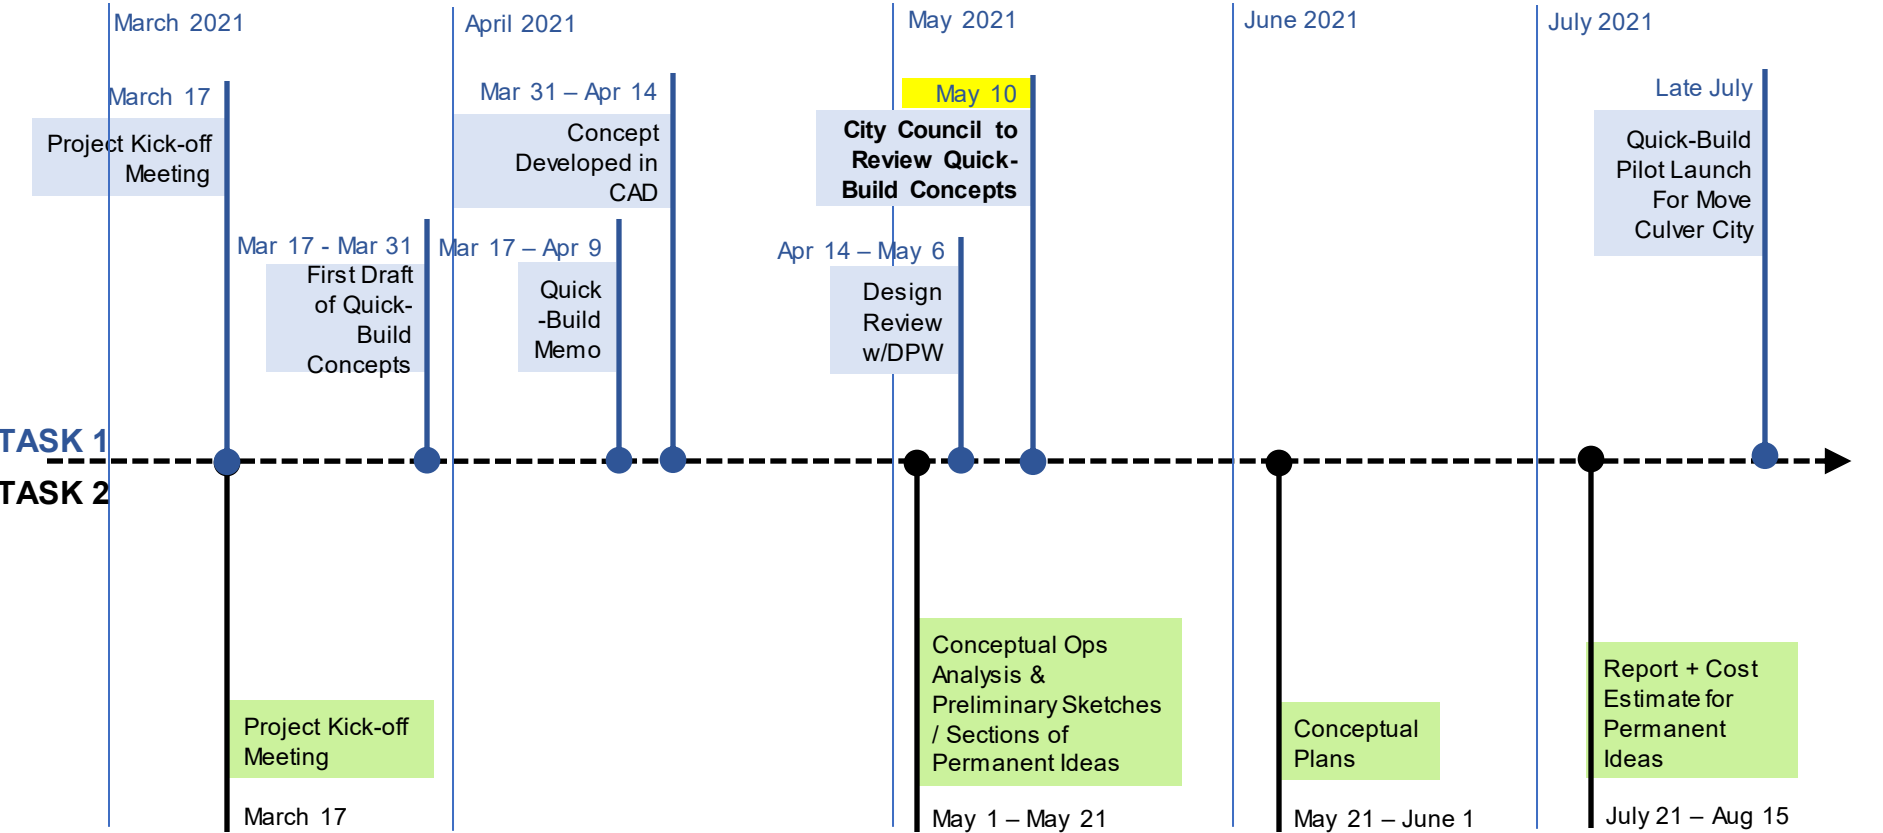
March 2021

April 2021

May 2021

June 2021

July 2021

March 17

Project Kick-off Meeting

Mar 31 – Apr 14

Concept Developed in CAD

May 10

City Council to Review Quick-Build Concepts

Late July

Quick-Build Pilot Launch For Move Culver City

Mar 17 - Mar 31

First Draft of Quick-Build Concepts

Mar 17 – Apr 9

Quick -Build Memo

Apr 14 – May 6

Design Review w/DPW

TASK 1

TASK 2

Project Kick-off Meeting

March 17

Conceptual Ops Analysis & Preliminary Sketches / Sections of Permanent Ideas

May 1 – May 21

Conceptual Plans

May 21 – June 1

Report + Cost Estimate for Permanent Ideas

July 21 – Aug 15